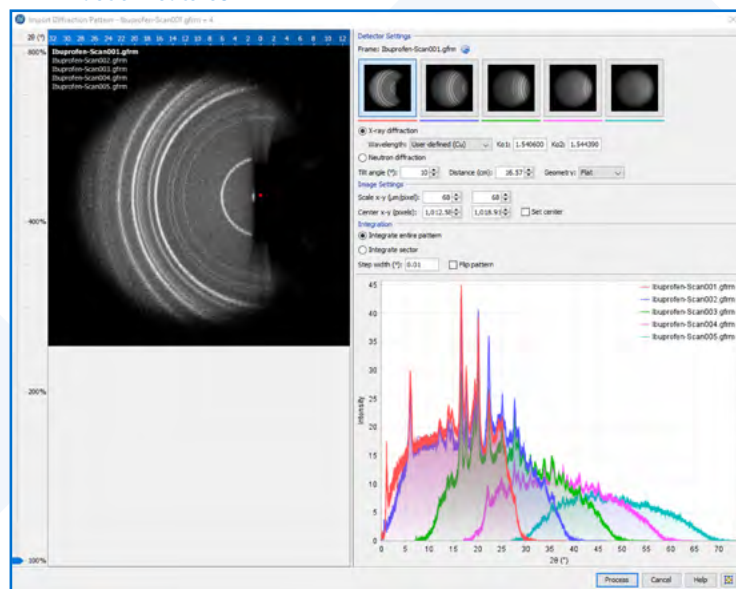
Import Diffraction Pattern - Ibuprofen-Scan001.gfrm + 4

2θ (°) 32 30 28 26 24 22 20 18 16 14 12 10 8 6 4 2 0 2 4 6 8 10 12

800%

Ibuprofen-Scan001.gfrm
Ibuprofen-Scan002.gfrm
Ibuprofen-Scan003.gfrm
Ibuprofen-Scan004.gfrm
Ibuprofen-Scan005.gfrm

400%

200%

100%

Detector Settings
Frame: Ibuprofen-Scan001.gfrm

X-ray diffraction
Wavelength: User defined (Cu) Kα1: 1.540600 Kα2: 1.544390
Neutron diffraction
Tilt angle (°): 10 Distance (cm): 16.37 Geometry: Flat
Image Settings
Scale x-y (µm/pixel): 68 68
Center x-y (pixels): 1,012.50 1,018.91 Set center
Integration
Integrate entire pattern
Integrate sector
Step width (°): 0.01 Flip pattern

Ibuprofen-Scan001.gfrm
Ibuprofen-Scan002.gfrm
Ibuprofen-Scan003.gfrm
Ibuprofen-Scan004.gfrm
Ibuprofen-Scan005.gfrm

45
40
35
30
25
20
15
10
5
0
Intensity

0 5 10 15 20 25 30 35 40 45 50 55 60 65 70
2θ (°)

Process Cancel Help